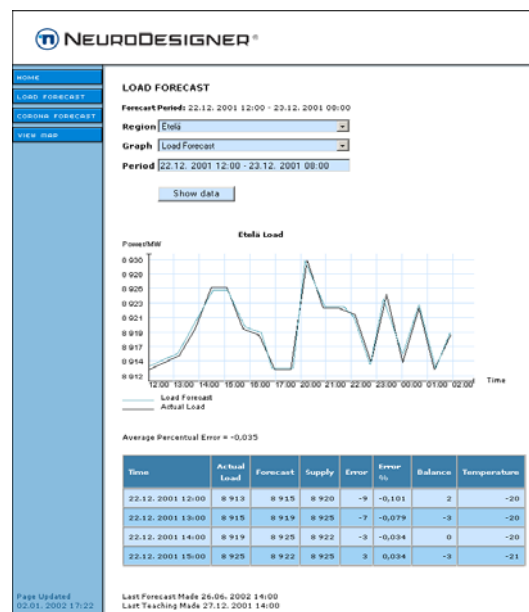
NEURODESIGNER®

HOME
LOAD FORECAST
CORONA FORECAST
VIEW MAP

LOAD FORECAST

Forecast Period: 22.12. 2001 12:00 - 23.12. 2001 08:00

Region Etelä
Graph Load Forecast
Period 22.12. 2001 12:00 - 23.12. 2001 08:00

Show data

Etelä Load

Power/MW

8 930
8 928
8 926
8 923
8 921
8 919
8 917
8 914
8 912

12:00 13:00 14:00 15:00 16:00 17:00 20:00 21:00 22:00 23:00 00:00 01:00 02:00

Time

Load Forecast
Actual Load

Average Percentual Error = -0,035

| Time | Actual Load | Forecast | Supply | Error | Error % | Balance | Temperature |
|---|---|---|---|---|---|---|---|
| 22.12. 2001 12:00 | 8 913 | 8 915 | 8 920 | -9 | -0,101 | 2 | -20 |
| 22.12. 2001 13:00 | 8 915 | 8 919 | 8 925 | -7 | -0,079 | -3 | -20 |
| 22.12. 2001 14:00 | 8 919 | 8 925 | 8 922 | -3 | -0,034 | 0 | -20 |
| 22.12. 2001 15:00 | 8 925 | 8 922 | 8 925 | 3 | 0,034 | -3 | -21 |

Page Updated
02.01. 2002 17:22

Last Forecast Made 26.06. 2002 14:00
Last Teaching Made 27.12. 2001 14:00